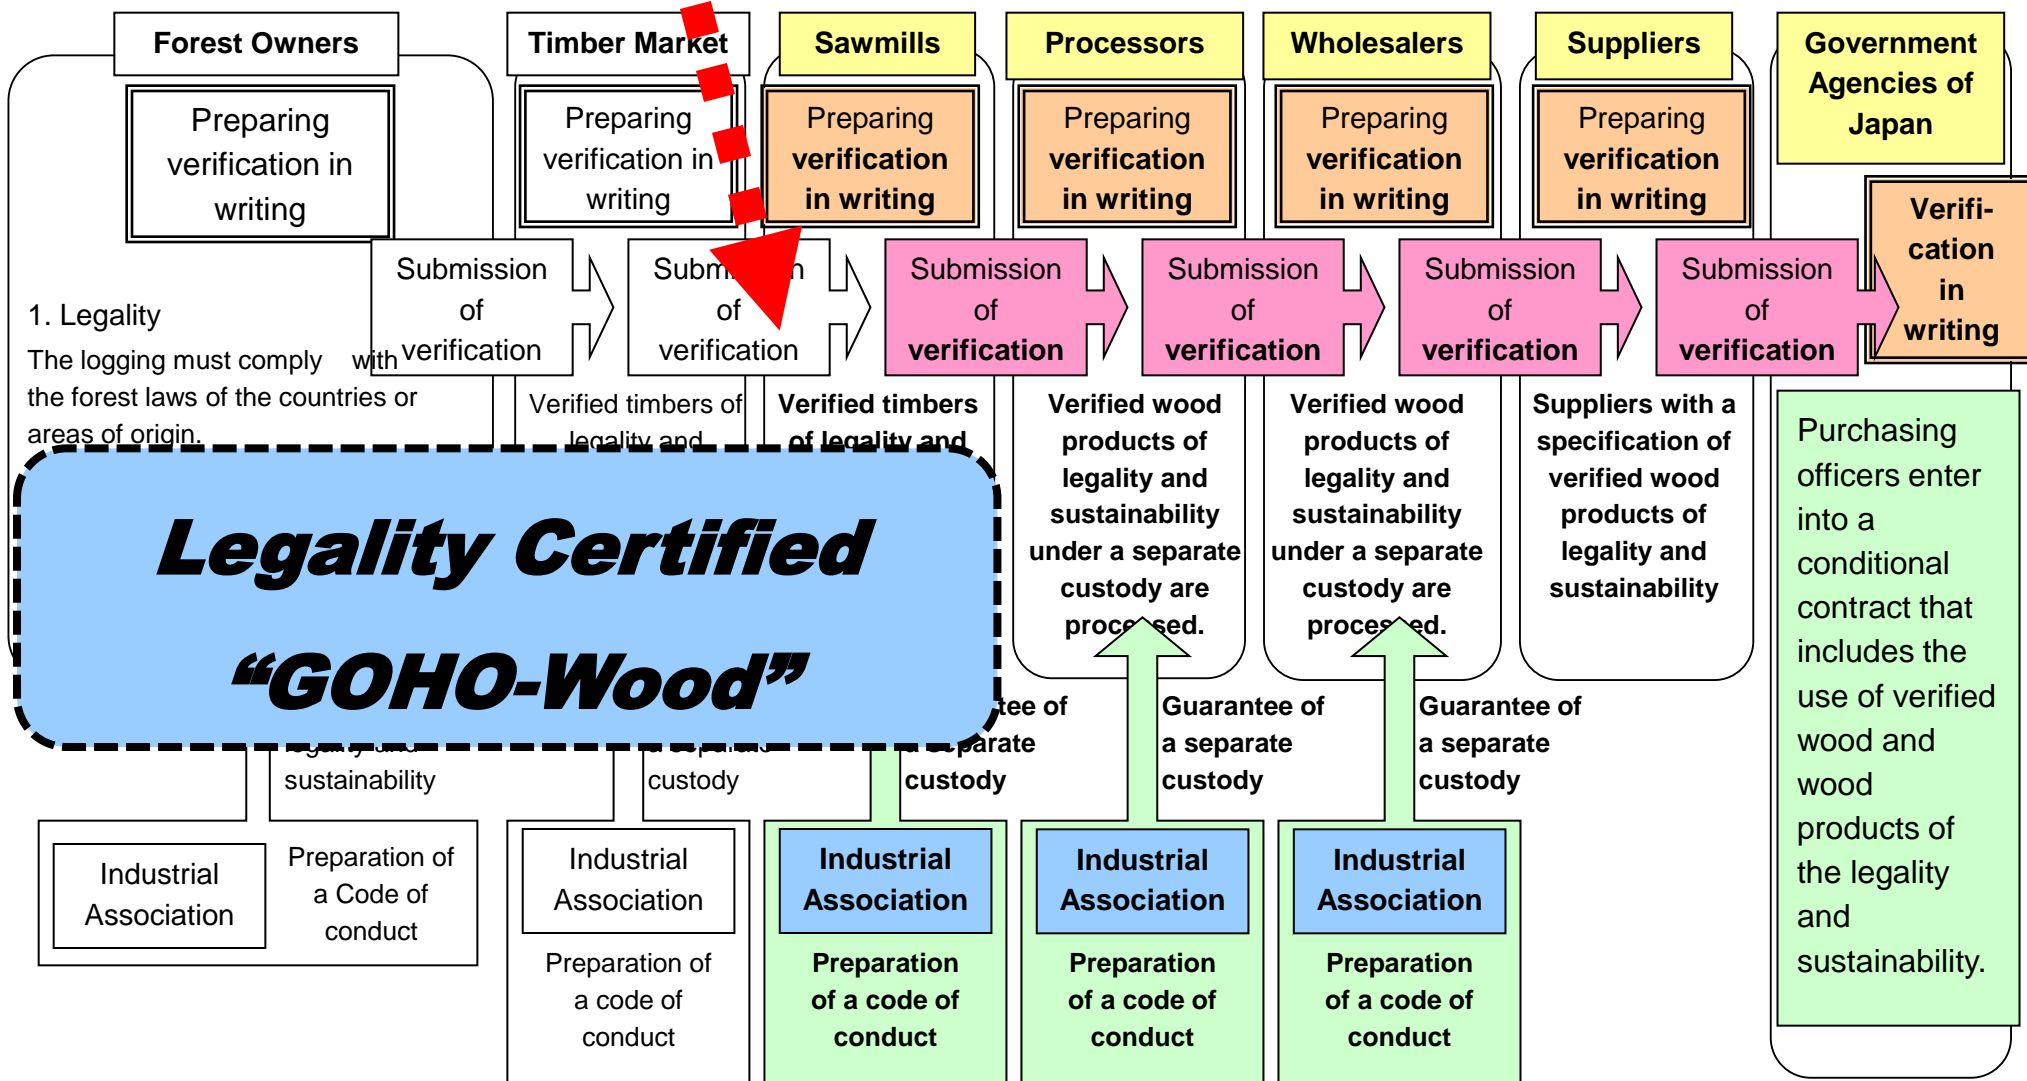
Forest Owners

Preparing verification in writing

Timber Market

Preparing verification in writing

Sawmills

Preparing verification in writing

Processors

Preparing verification in writing

Wholesalers

Preparing verification in writing

Suppliers

Preparing verification in writing

Government Agencies of Japan

Verification in writing

Submission of verification

Subm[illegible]n of verification

Submission of verification

Submission of verification

Submission of verification

Submission of verification

1. Legality

The logging must comply with the forest laws of the countries or areas of origin.

Verified timbers of legality and

Verified timbers of legality and

Verified wood products of legality and sustainability under a separate custody are proce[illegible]sed.

Verified wood products of legality and sustainability under a separate custody are proce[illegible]ed.

Suppliers with a specification of verified wood products of legality and sustainability

Purchasing officers enter into a conditional contract that includes the use of verified wood and wood products of the legality and sustainability.

Legality Certified
"GOHO-Wood"

sustainability

custody

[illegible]tee of a separate custody

Guarantee of a separate custody

Guarantee of a separate custody

Industrial Association

Preparation of a Code of conduct

Industrial Association

Preparation of a code of conduct

Industrial Association

Preparation of a code of conduct

Industrial Association

Preparation of a code of conduct

Industrial Association

Preparation of a code of conduct